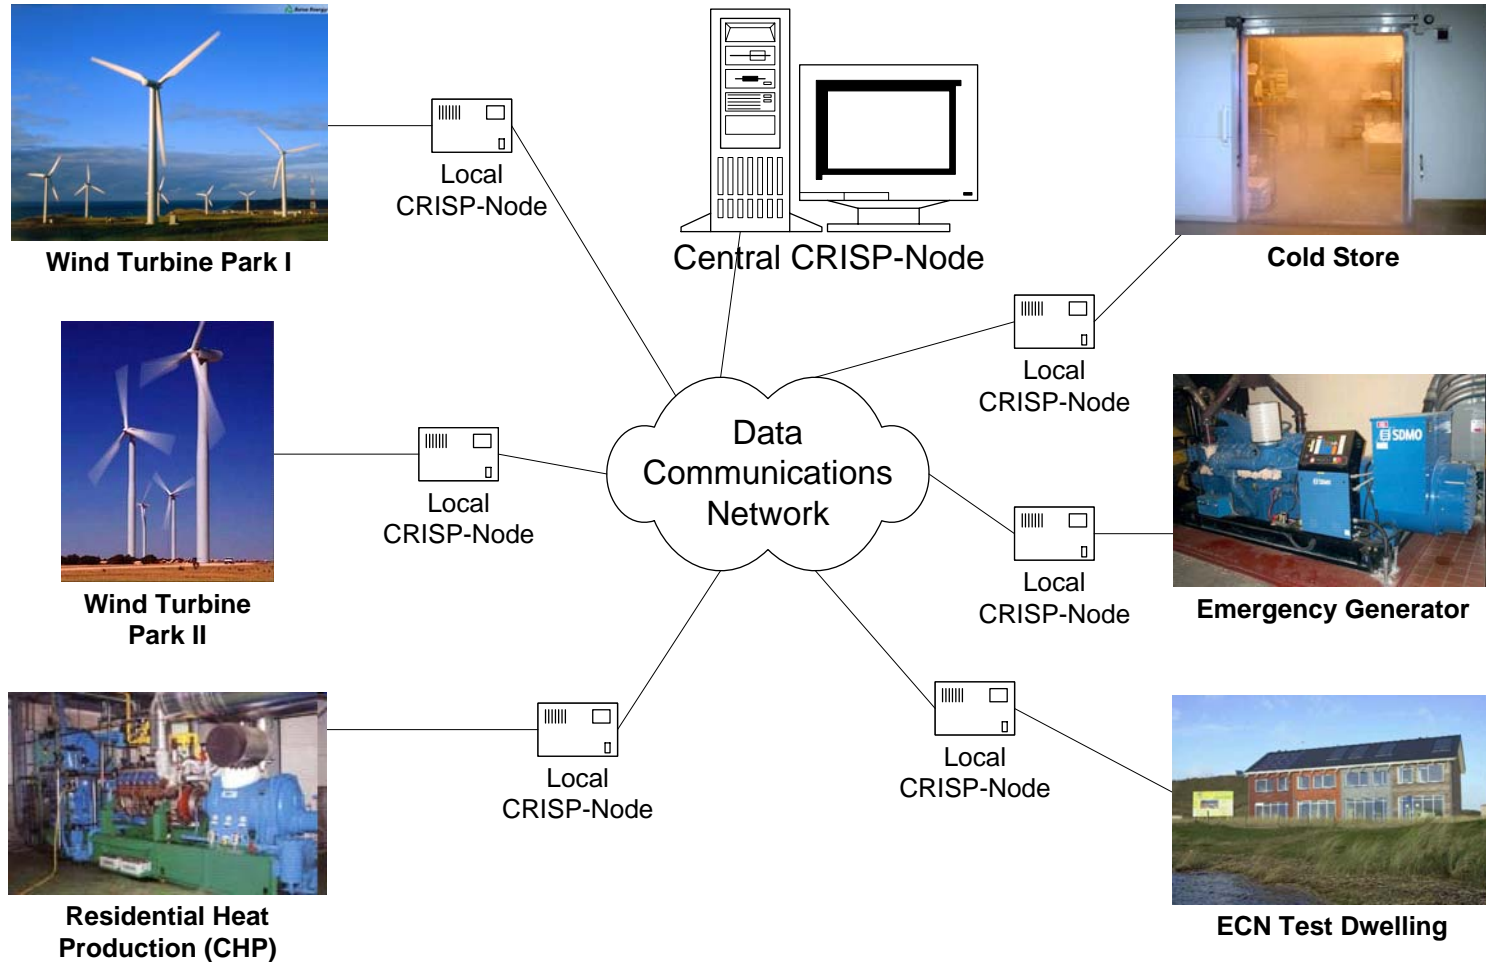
Wind Turbine Park I

Local CRISP-Node

Central CRISP-Node

Cold Store

Local CRISP-Node

Wind Turbine Park II

Local CRISP-Node

Data Communications Network

SDMO

Local CRISP-Node

Emergency Generator

Residential Heat Production (CHP)

Local CRISP-Node

Local CRISP-Node

ECN Test Dwelling